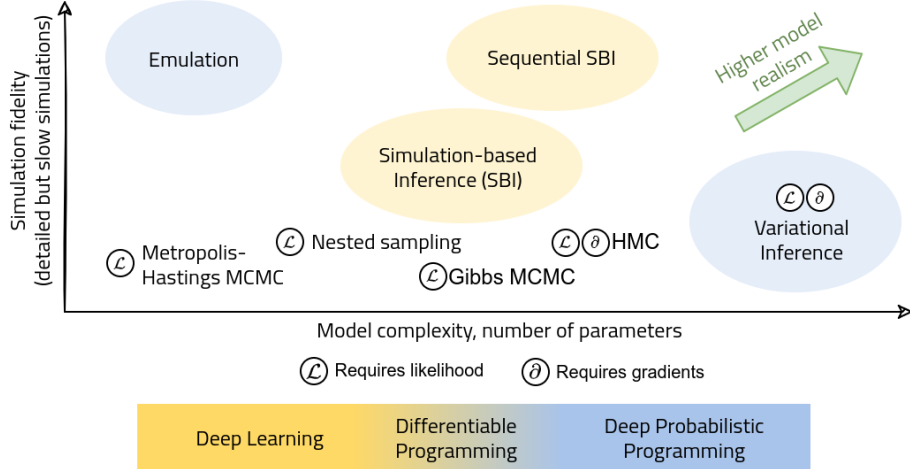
Simulation fidelity (detailed but slow simulations)

Emulation

Sequential SBI

Higher model realism

Simulation-based Inference (SBI)

$\mathcal{L}$ $\partial$ Variational Inference

$\mathcal{L}$ Metropolis-Hastings MCMC

$\mathcal{L}$ Nested sampling

$\mathcal{L}$ $\partial$ HMC

$\mathcal{L}$ Gibbs MCMC

Model complexity, number of parameters

$\mathcal{L}$ Requires likelihood

$\partial$ Requires gradients

Deep Learning

Differentiable Programming

Deep Probabilistic Programming